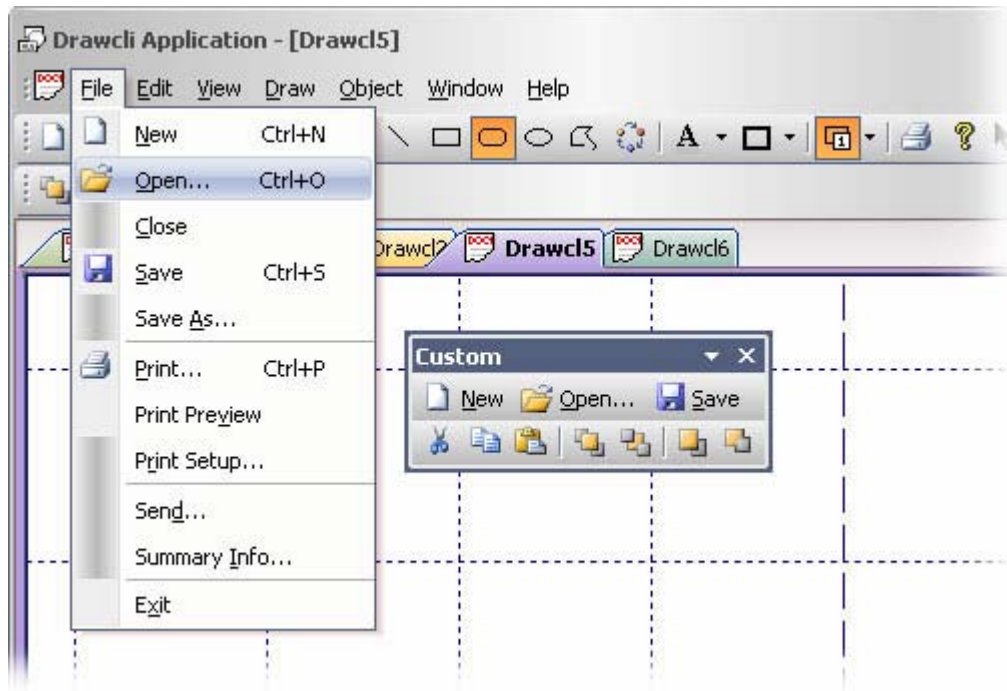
Drawcli Application - [Drawcl5]

File Edit View Draw Object Window Help

A

New Ctrl+N
Open... Ctrl+O
Close
Save Ctrl+S
Save As...
Print... Ctrl+P
Print Preview
Print Setup...
Send...
Summary Info...
Exit

Drawcl2 Drawcl5 Drawcl6

Custom
New Open... Save